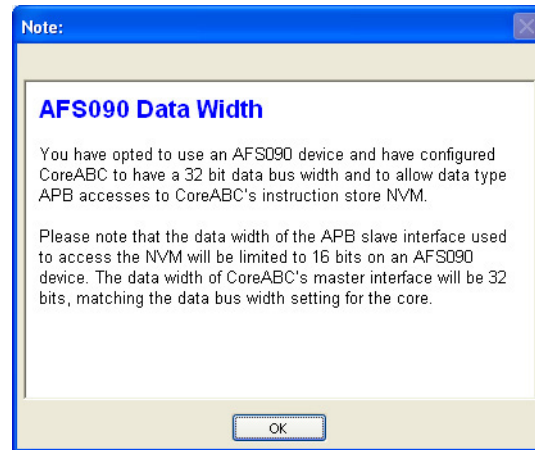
Note:

AFS090 Data Width

You have opted to use an AFS090 device and have configured CoreABC to have a 32 bit data bus width and to allow data type APB accesses to CoreABC's instruction store NVM.

Please note that the data width of the APB slave interface used to access the NVM will be limited to 16 bits on an AFS090 device. The data width of CoreABC's master interface will be 32 bits, matching the data bus width setting for the core.

OK